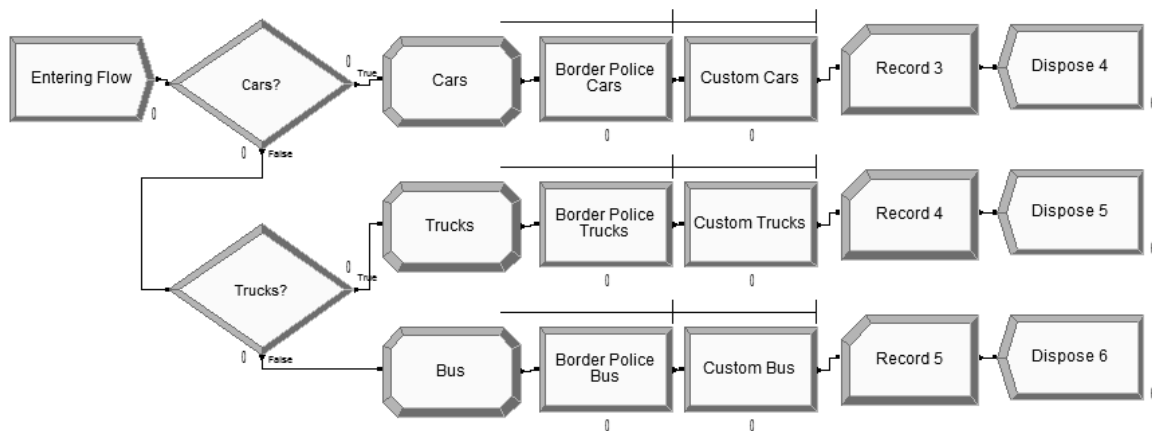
Entering Flow
0
Cars?
0
True
0
False
Cars
Border Police Cars
0
Custom Cars
0
Record 3
Dispose 4
0
Trucks
Border Police Trucks
0
Custom Trucks
0
Record 4
Dispose 5
0
Trucks?
0
True
0
False
Bus
Border Police Bus
0
Custom Bus
0
Record 5
Dispose 6
0